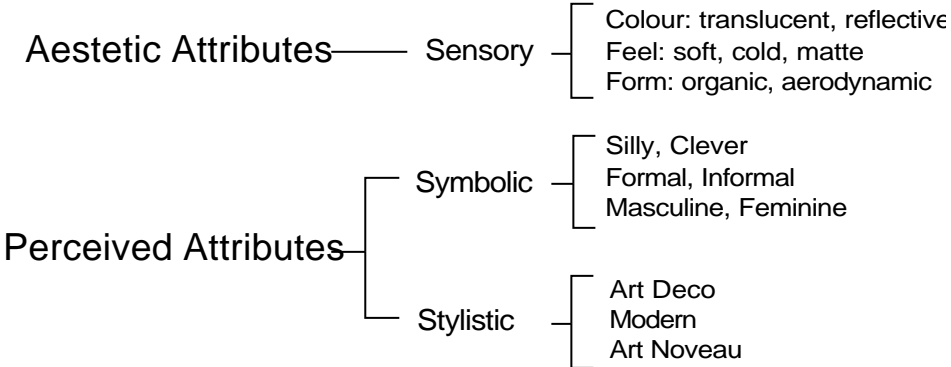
Aestetic Attributes

Sensory

Colour: translucent, reflective
Feel: soft, cold, matte
Form: organic, aerodynamic

Perceived Attributes

Symbolic

Silly, Clever
Formal, Informal
Masculine, Feminine

Stylistic

Art Deco
Modern
Art Noveau